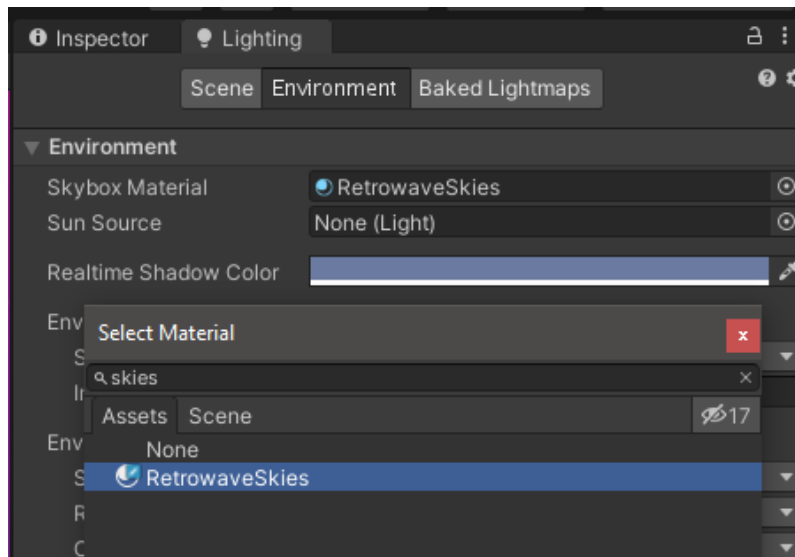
Inspector
Lighting

Scene
Environment
Baked Lightmaps

Environment
Skybox Material
RetrowaveSkies
Sun Source
None (Light)
Realtime Shadow Color

Env
S
In
Env
S
R
C

Select Material
×
skies
×
Assets
Scene
17
None
RetrowaveSkies